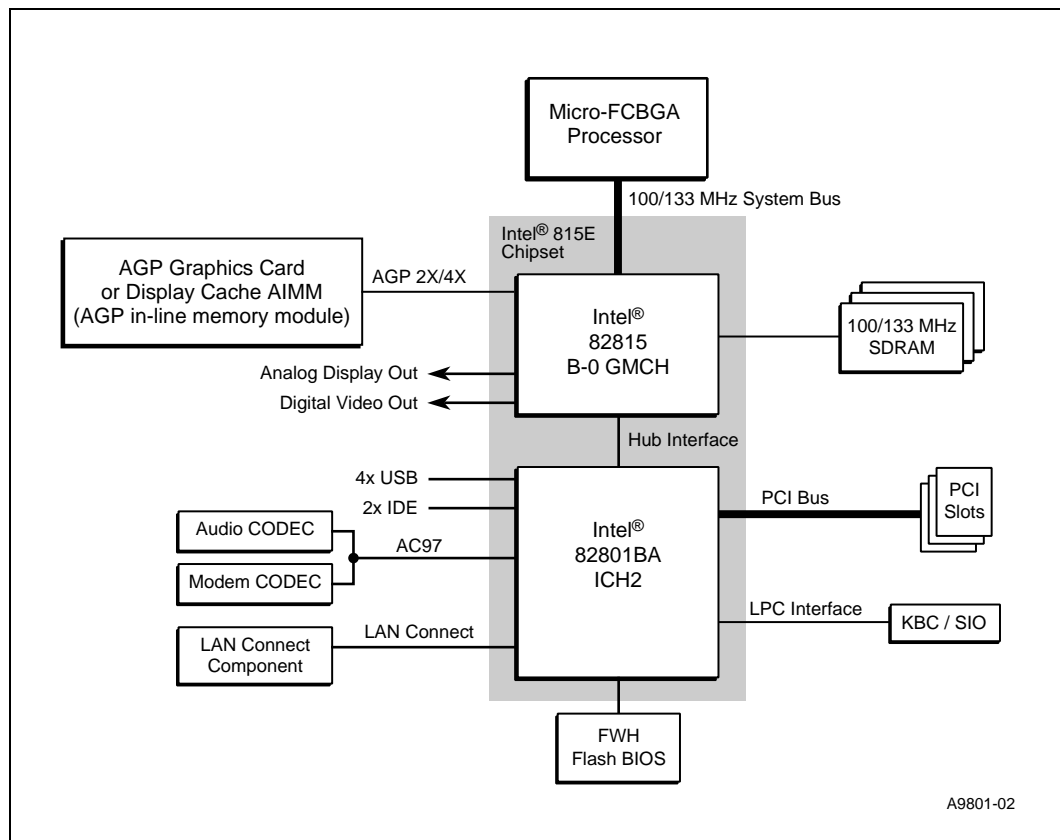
Micro-FCBGA Processor

100/133 MHz System Bus

Intel® 815E Chipset

AGP Graphics Card or Display Cache AIMM (AGP in-line memory module)

AGP 2X/4X

Intel® 82815 B-0 GMCH

100/133 MHz SDRAM

Analog Display Out

Digital Video Out

Hub Interface

4x USB

2x IDE

Intel® 82801BA ICH2

PCI Bus

PCI Slots

Audio CODEC

AC97

Modem CODEC

LPC Interface

KBC / SIO

LAN Connect Component

LAN Connect

FWH Flash BIOS

A9801-02